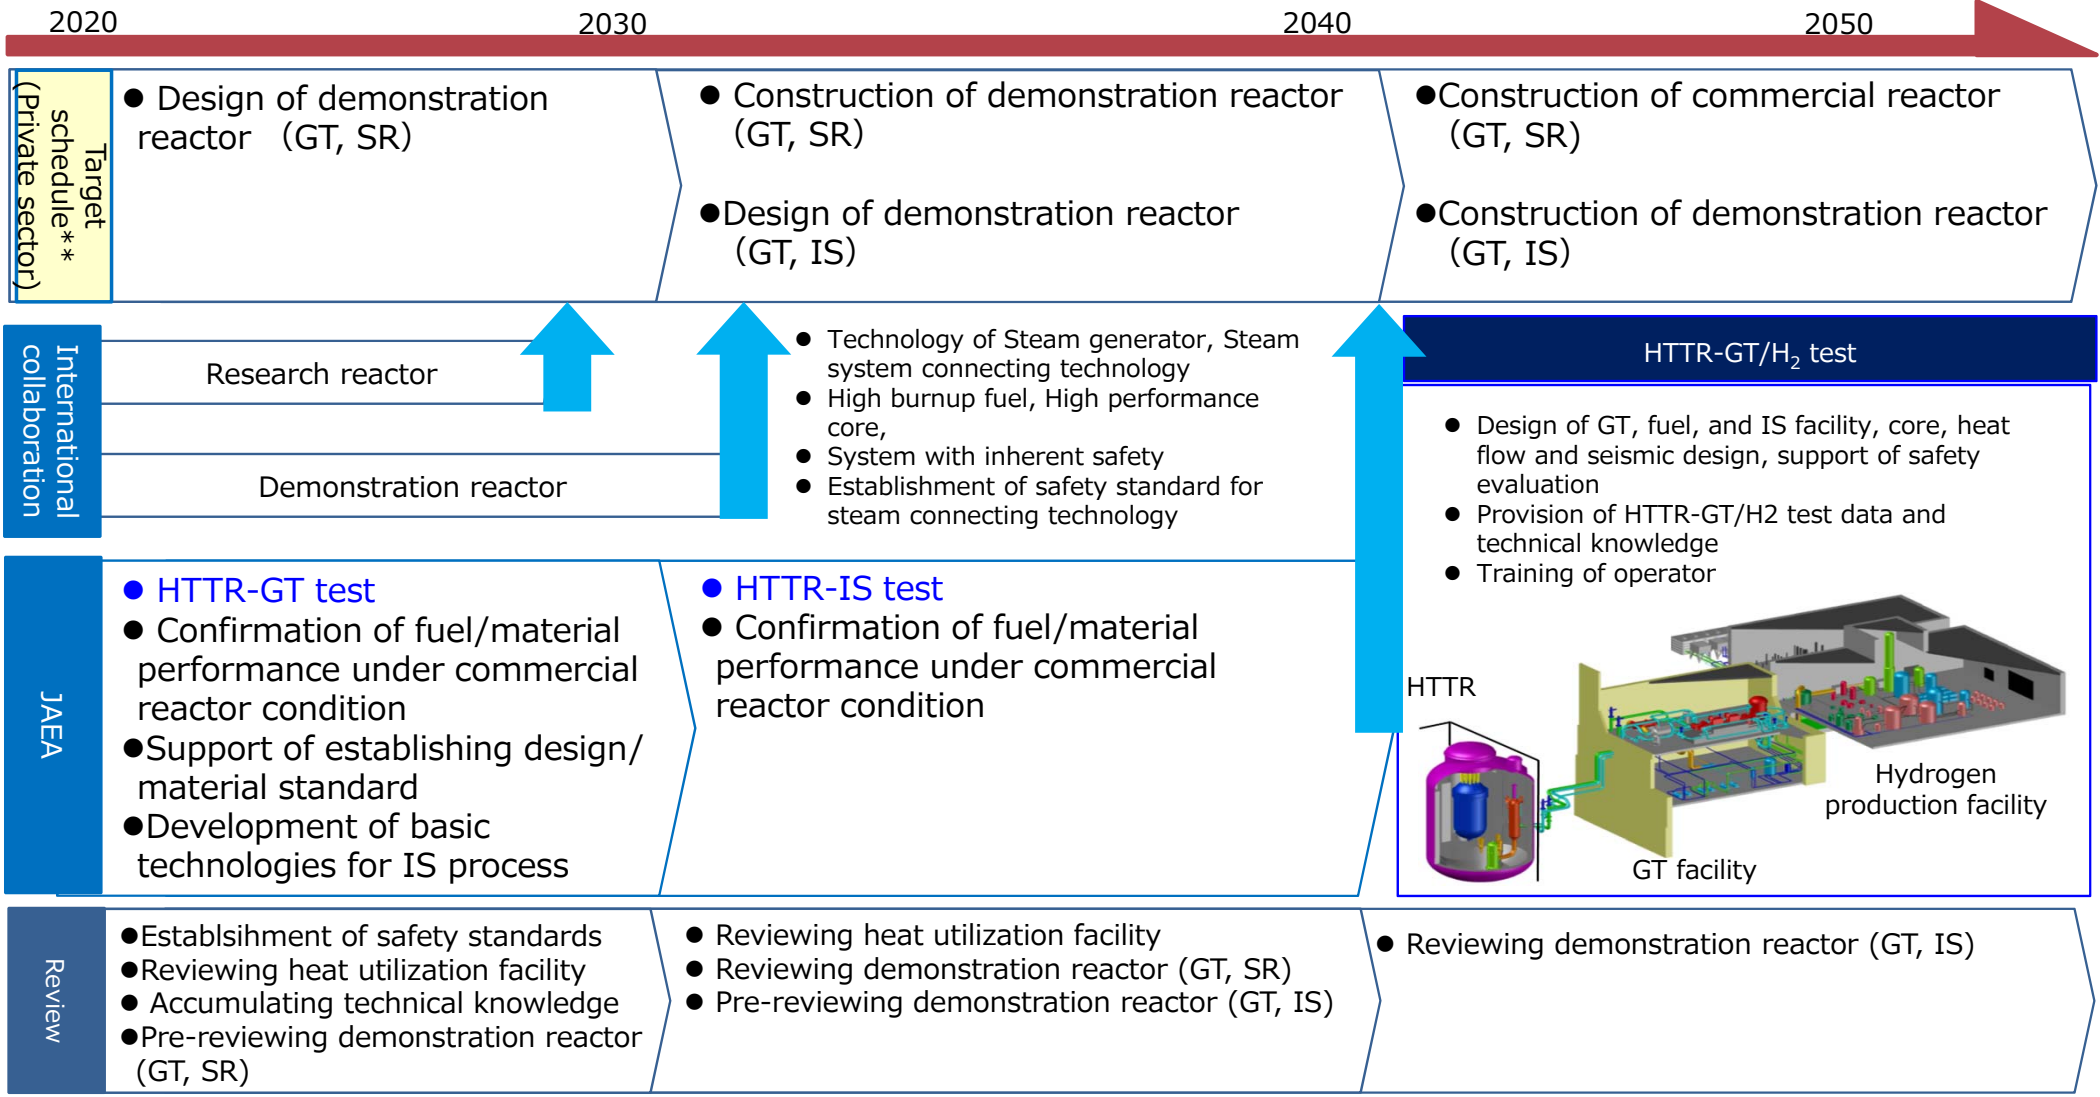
2020 2030 2040 2050

Target schedule** (Private sector)

● Design of demonstration reactor (GT, SR)

● Construction of demonstration reactor (GT, SR)

●Design of demonstration reactor (GT, IS)

●Construction of commercial reactor (GT, SR)

●Construction of demonstration reactor (GT, IS)

International collaboration

Research reactor

Demonstration reactor

● Technology of Steam generator, Steam system connecting technology
● High burnup fuel, High performance core,
● System with inherent safety
● Establishment of safety standard for steam connecting technology

HTTR-GT/$H_2$ test

● Design of GT, fuel, and IS facility, core, heat flow and seismic design, support of safety evaluation
● Provision of HTTR-GT/H2 test data and technical knowledge
● Training of operator

HTTR

Hydrogen production facility

GT facility

JAEA

● HTTR-GT test
● Confirmation of fuel/material performance under commercial reactor condition
●Support of establishing design/ material standard
●Development of basic technologies for IS process

● HTTR-IS test
● Confirmation of fuel/material performance under commercial reactor condition

Review

●Establsihment of safety standards
●Reviewing heat utilization facility
● Accumulating technical knowledge
●Pre-reviewing demonstration reactor (GT, SR)

● Reviewing heat utilization facility
● Reviewing demonstration reactor (GT, SR)
● Pre-reviewing demonstration reactor (GT, IS)

● Reviewing demonstration reactor (GT, IS)